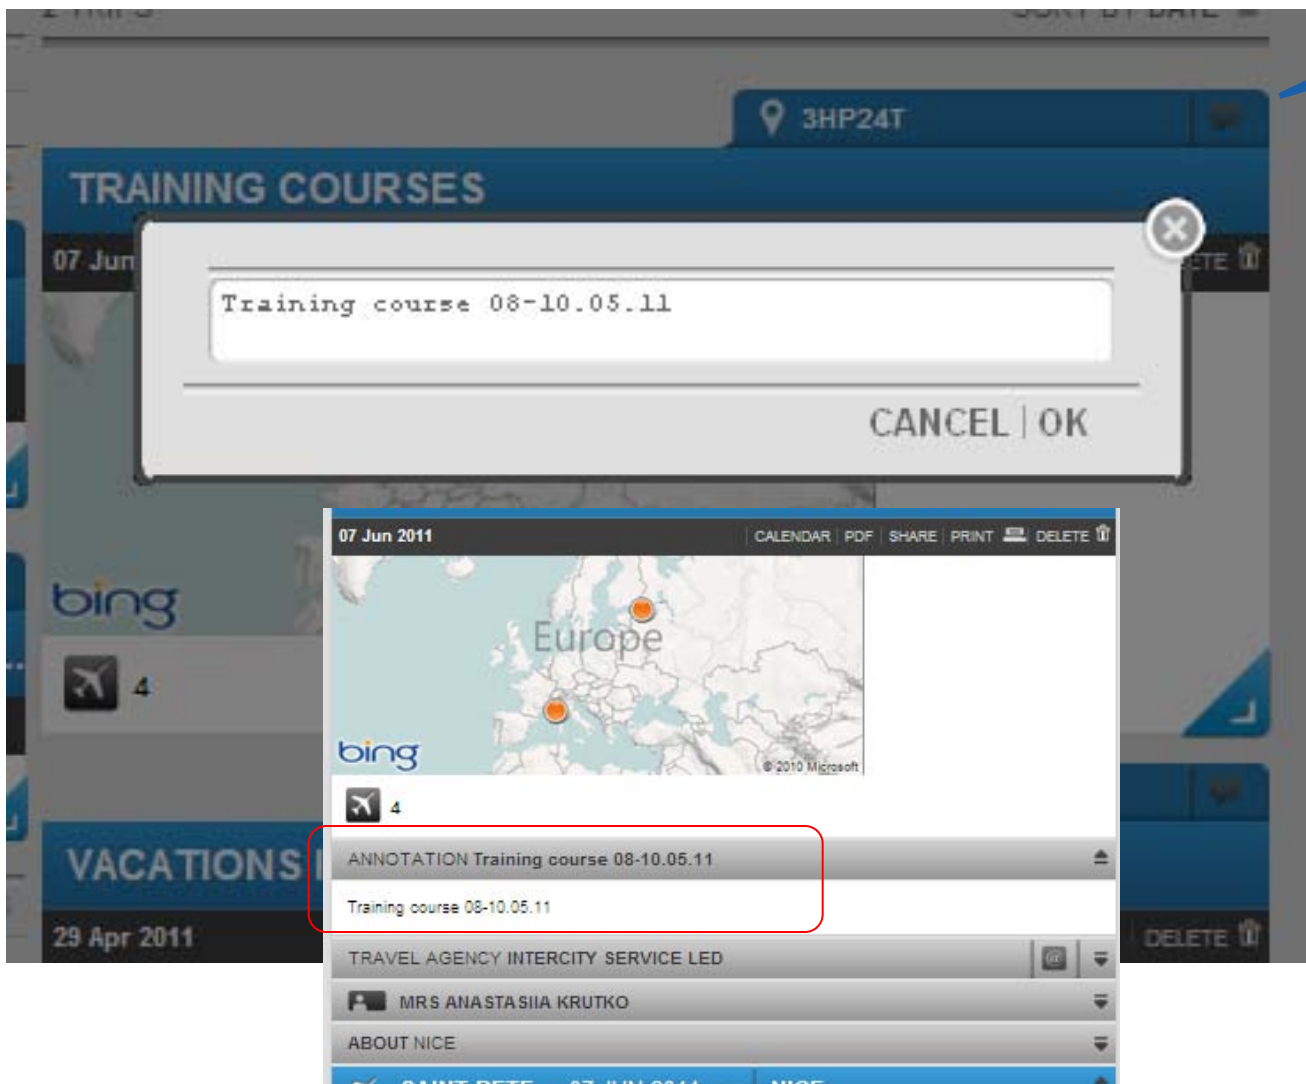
3HP24T

TRAINING COURSES

07 Jun

ETE

Training course 08-10.05.11

CANCEL | OK

bing

4

VACATIONS

29 Apr 2011

DELETE

07 Jun 2011 CALENDAR | PDF | SHARE | PRINT | DELETE

Europe

bing

© 2010 Microsoft

4

ANNOTATION Training course 08-10.05.11

Training course 08-10.05.11

TRAVEL AGENCY INTERCITY SERVICE LED

MRS ANASTASIIA KRUTKO

ABOUT NICE